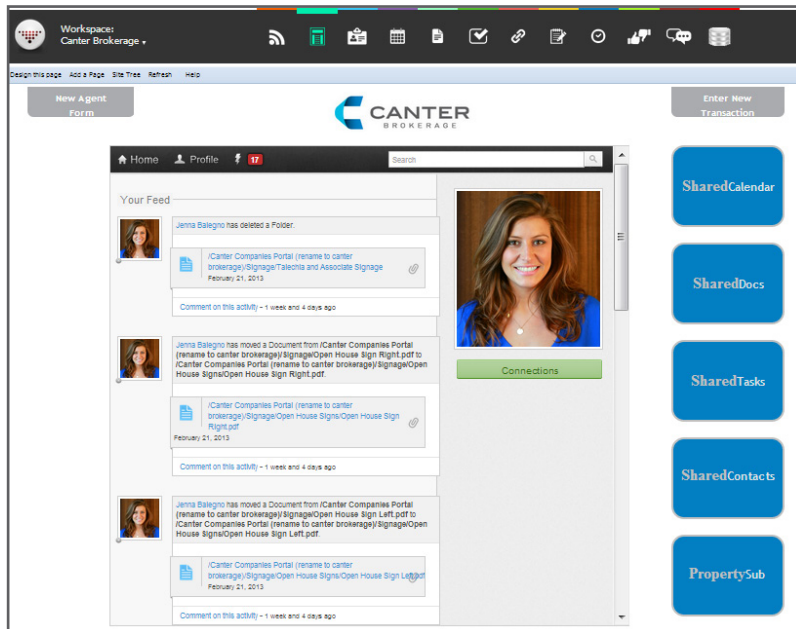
Workspace:
Canter Brokerage

Design this page Add a Page Site Tree Refresh Help

New Agent Form

CANTER BROKERAGE

Enter New Transaction

Home Profile 17

Search

Your Feed

Jenna Balegno has deleted a Folder.

/Canter Companies Portal (rename to canter brokerage)/Signage/Talecnia and Associate Signage
February 21, 2013

Comment on this activity - 1 week and 4 days ago

Jenna Balegno has moved a Document from /Canter Companies Portal (rename to canter brokerage)/Signage/Open House Sign Right.pdf to /Canter Companies Portal (rename to canter brokerage)/Signage/Open House Signs/Open House Sign Right.pdf.

/Canter Companies Portal (rename to canter brokerage)/Signage/Open House Signs/Open House Sign Right.pdf
February 21, 2013

Comment on this activity - 1 week and 4 days ago

Jenna Balegno has moved a Document from /Canter Companies Portal (rename to canter brokerage)/Signage/Open House Sign Left.pdf to /Canter Companies Portal (rename to canter brokerage)/Signage/Open House Signs/Open House Sign Left.pdf.

/Canter Companies Portal (rename to canter brokerage)/Signage/Open House Signs/Open House Sign Left.pdf
February 21, 2013

Comment on this activity - 1 week and 4 days ago

Connections

SharedCalendar

SharedDocs

SharedTasks

SharedContacts

PropertySub